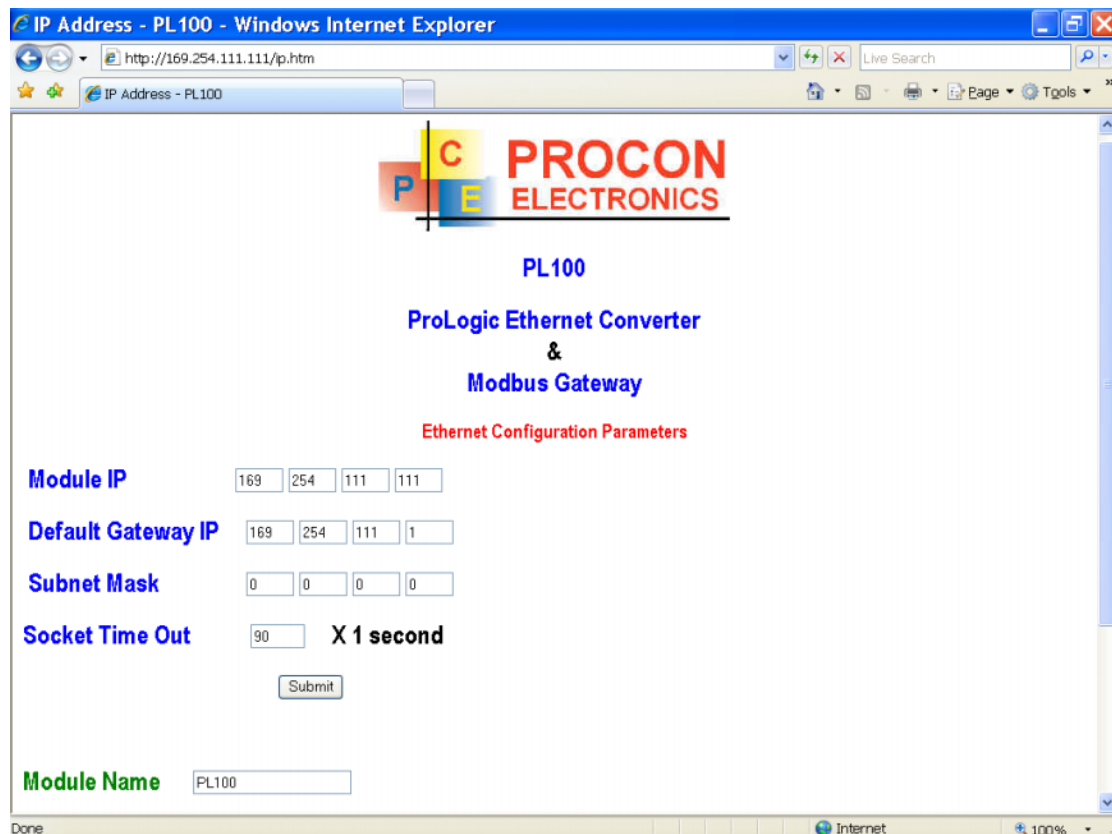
IP Address - PL100 - Windows Internet Explorer

http://169.254.111.111/ip.htm

Live Search

IP Address - PL100

Page ▾ Tools ▾

P C E PROCON ELECTRONICS

PL100

ProLogic Ethernet Converter
&
Modbus Gateway

Ethernet Configuration Parameters

Module IP 169 254 111 111

Default Gateway IP 169 254 111 1

Subnet Mask 0 0 0 0

Socket Time Out 90 X 1 second

Submit

Module Name PL100

Done

Internet

100%